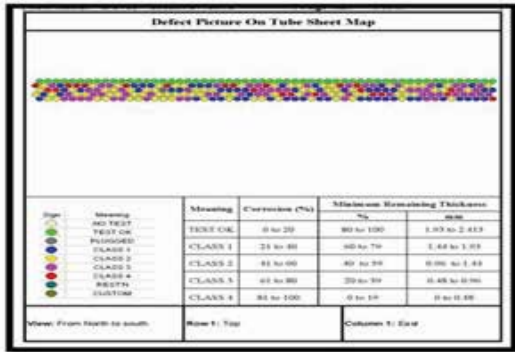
Defect Picture On Tube Sheet Map

| Sign | Meaning |
|---|---|
| | NO TEST |
| | TEST OK |
| | PLUGGED |
| | CLASS 1 |
| | CLASS 2 |
| | CLASS 3 |
| | CLASS 4 |
| | RESTN |
| | CUSTOM |

| Meaning | Corrosion (%) | Minimum Remaining Thickness % | Minimum Remaining Thickness mm |
|---|---|---|---|
| TEST OK | 0 to 20 | 80 to 100 | 1.93 to 2.413 |
| CLASS 1 | 21 to 40 | 60 to 79 | 1.44 to 1.93 |
| CLASS 2 | 41 to 60 | 40 to 59 | 0.96 to 1.44 |
| CLASS 3 | 61 to 80 | 20 to 39 | 0.48 to 0.96 |
| CLASS 4 | 81 to 100 | 0 to 19 | 0 to 0.48 |

View: From North to south | Row 1: Top | Column 1: East